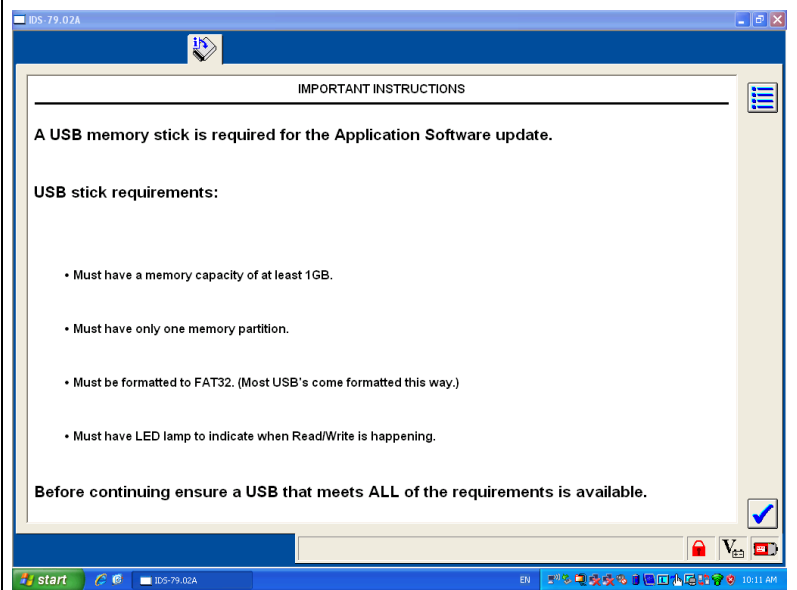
IDS-79.02A

IMPORTANT INSTRUCTIONS

A USB memory stick is required for the Application Software update.

USB stick requirements:

• Must have a memory capacity of at least 1GB.

• Must have only one memory partition.

• Must be formatted to FAT32. (Most USB's come formatted this way.)

• Must have LED lamp to indicate when Read/Write is happening.

Before continuing ensure a USB that meets ALL of the requirements is available.

start IDS-79.02A EN 10:11 AM